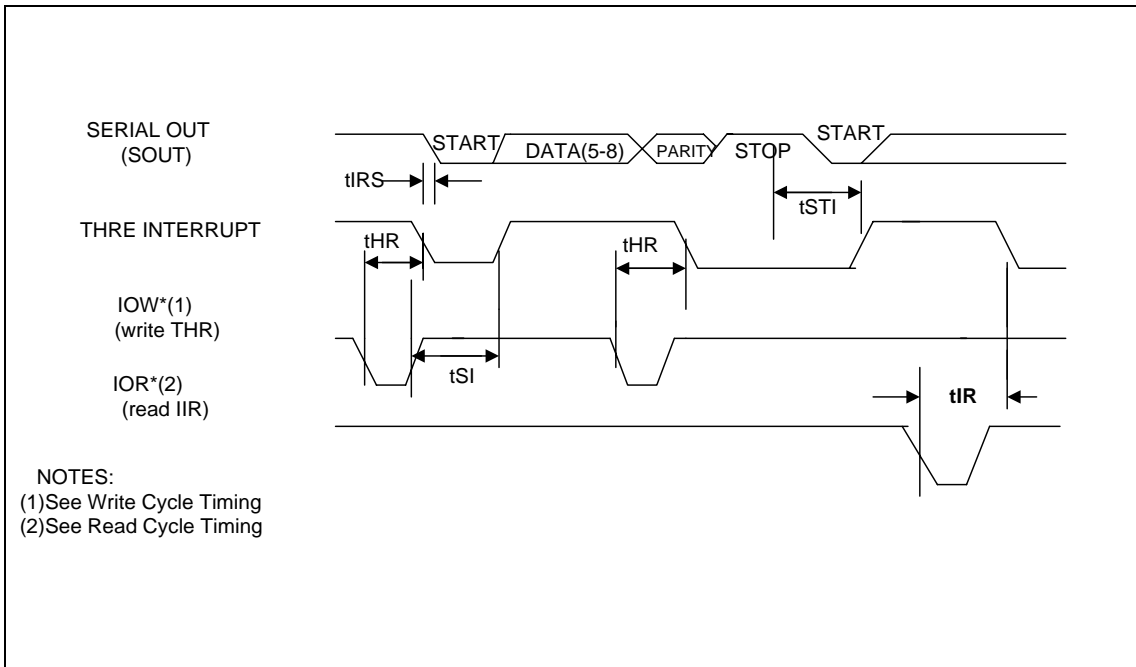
SERIAL OUT
(SOUT)

START

DATA(5-8)

PARITY

STOP

START

tIRS

tSTI

THRE INTERRUPT

tHR

tHR

IOW*(1)
(write THR)

tSI

IOR*(2)
(read IIR)

tIR

NOTES:
(1)See Write Cycle Timing
(2)See Read Cycle Timing